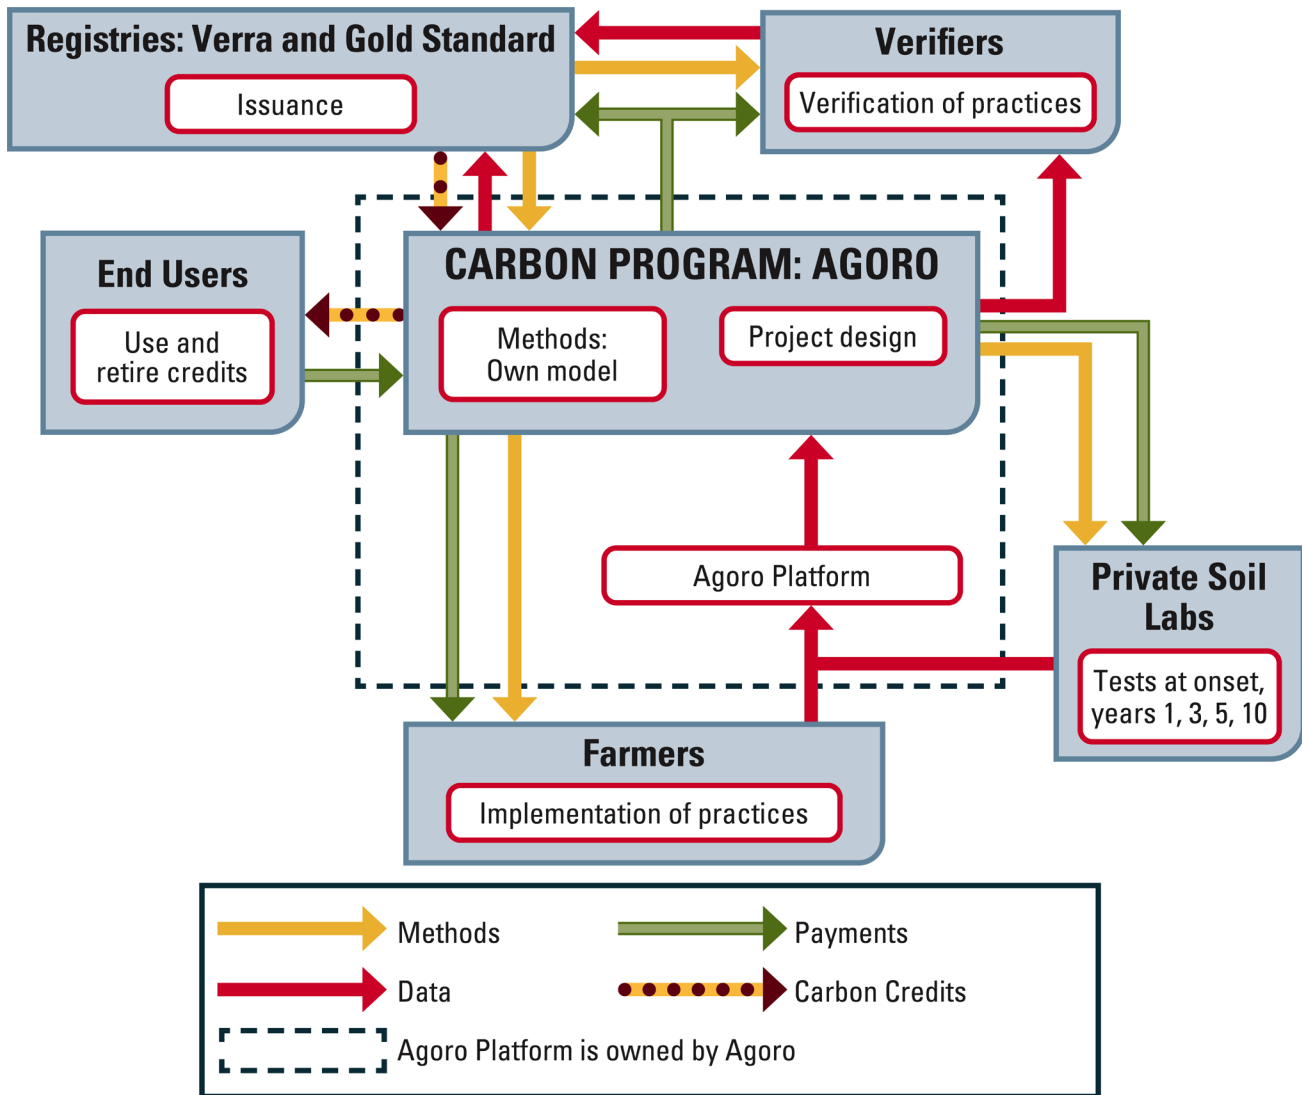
Registries: Verra and Gold Standard

Issuance

Verifiers

Verification of practices

End Users

Use and retire credits

CARBON PROGRAM: AGORO

Methods: Own model

Project design

Agoro Platform

Private Soil Labs

Tests at onset, years 1, 3, 5, 10

Farmers

Implementation of practices

Methods

Payments

Data

Carbon Credits

Agoro Platform is owned by Agoro